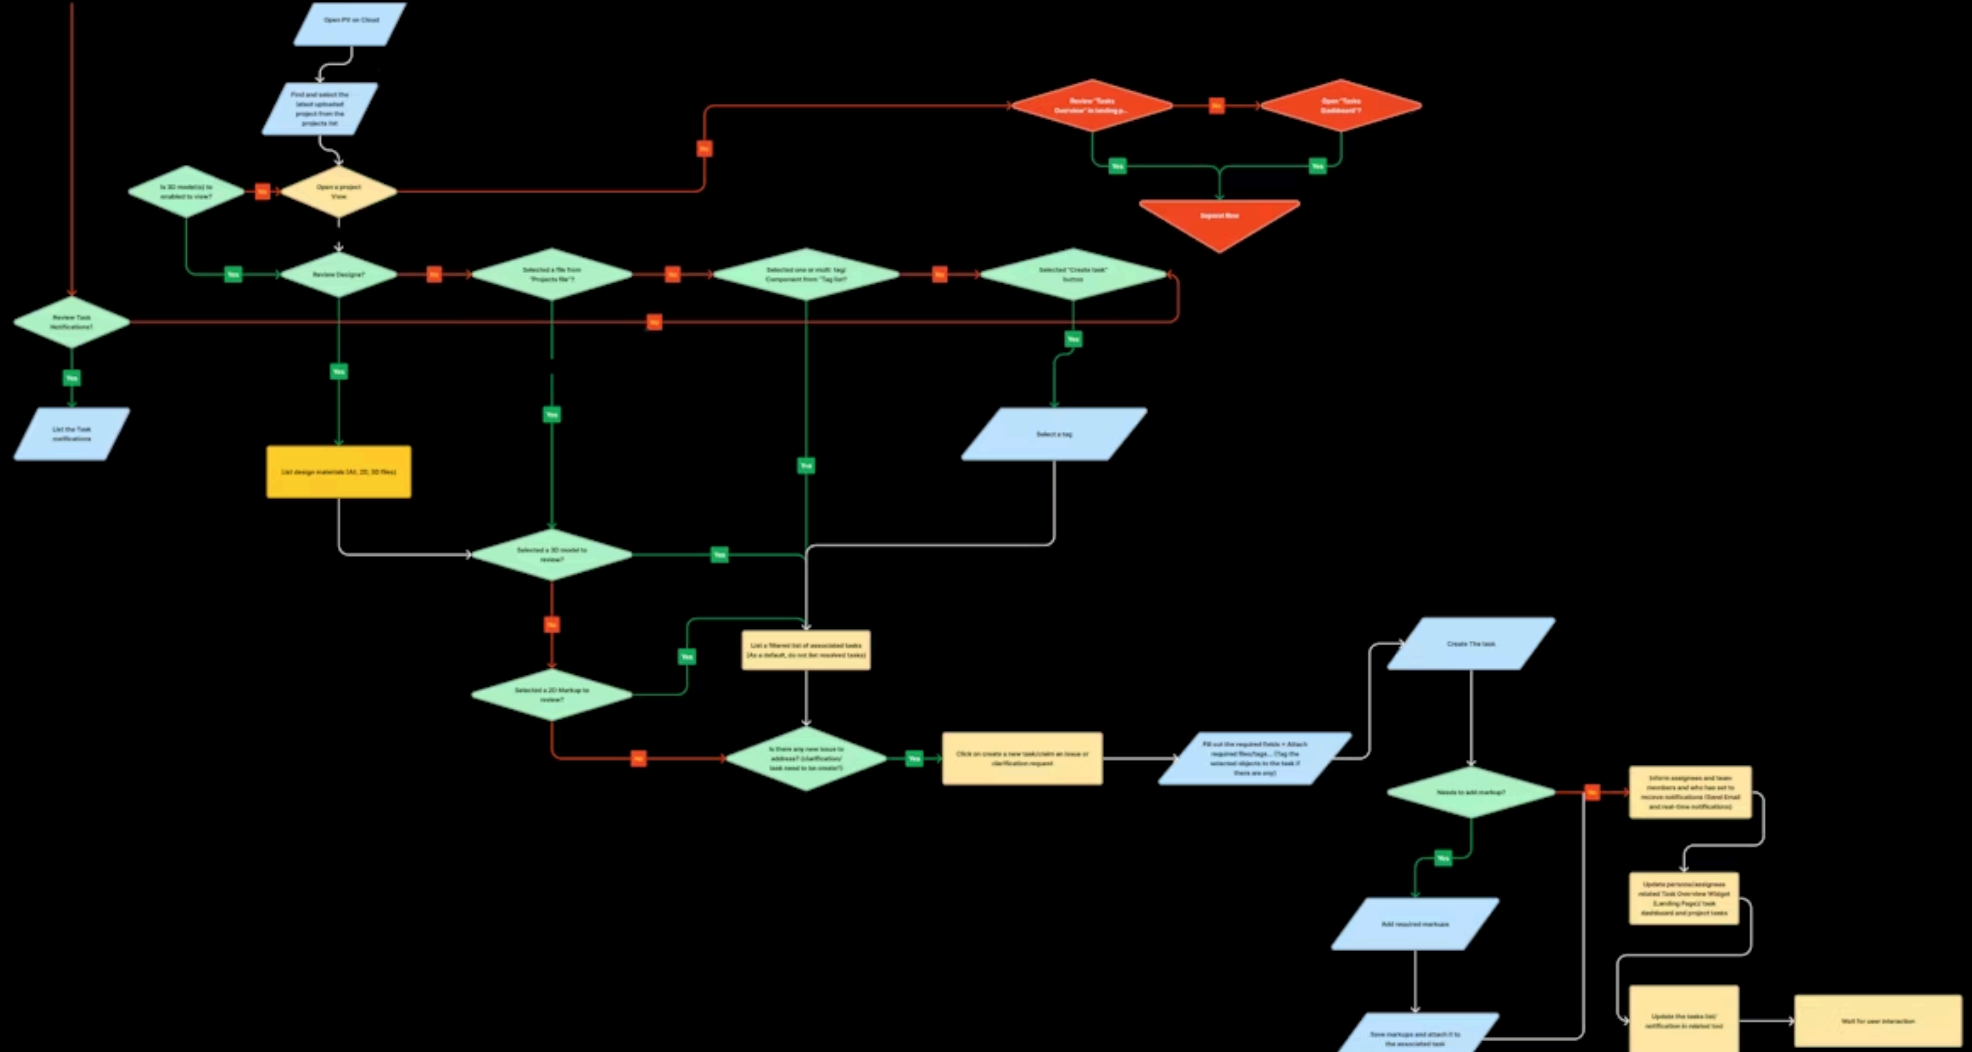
Open PV on Cloud

Find and select the latest uploaded project from the projects list

Is 3D model(s) to enabled to view?

No

Open a project View

No

Review "Tasks Overview" in landing p...

No

Open "Tasks Dashboard"?

Yes

Yes

Expand flow

Yes

Review Designs?

No

Selected a file from "Projects file"?

No

Selected one or multi- tag/ Component from "Tag list"

No

Selected "Create task" button

Review Task Notifications?

No

Yes

Yes

Yes

List the Task notifications

Yes

Select a tag

List design materials (All, 2D, 3D files)

Yes

Selected a 3D model to review?

Yes

No

List a filtered list of associated tasks (As a default, do not list resolved tasks)

Yes

Create The task

Selected a 2D Markup to review?

No

Is there any new issue to address? (clarification/ task need to be create?)

Yes

Click on create a new task/claim an issue or clarification request

Fill out the required fields + Attach required files/tags... (Tag the selected objects to the task if there are any)

Needs to add markup?

No

Inform assignees and team members and who has set to receive notifications (Send Email and real-time notifications)

Yes

Update persona/assignees related Task Overview Widget (Landing Page)/ task dashboard and project tasks

Add required markups

Save markups and attach it to the associated task

Update the tasks list/ notification & related tool

Wait for user interaction